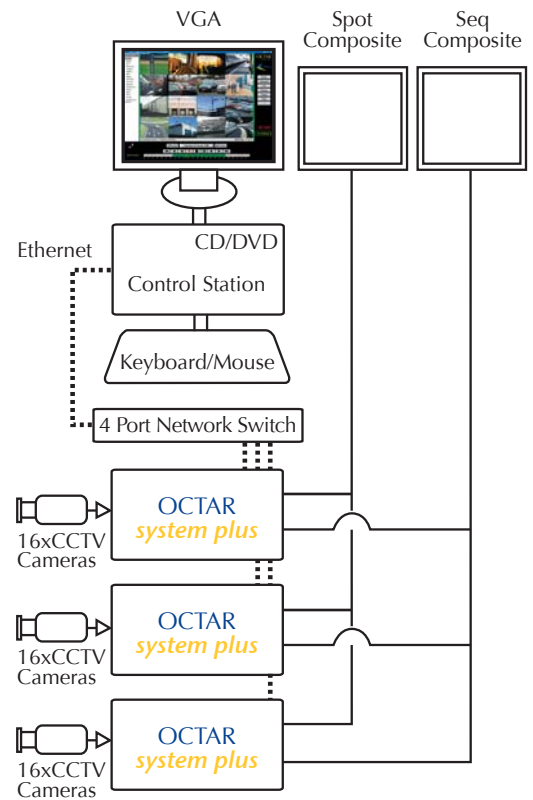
VGA

Spot Composite

Seq Composite

Ethernet

CD/DVD

Control Station

Keyboard/Mouse

4 Port Network Switch

16xCCTV Cameras

OCTAR
system plus

16xCCTV Cameras

OCTAR
system plus

16xCCTV Cameras

OCTAR
system plus